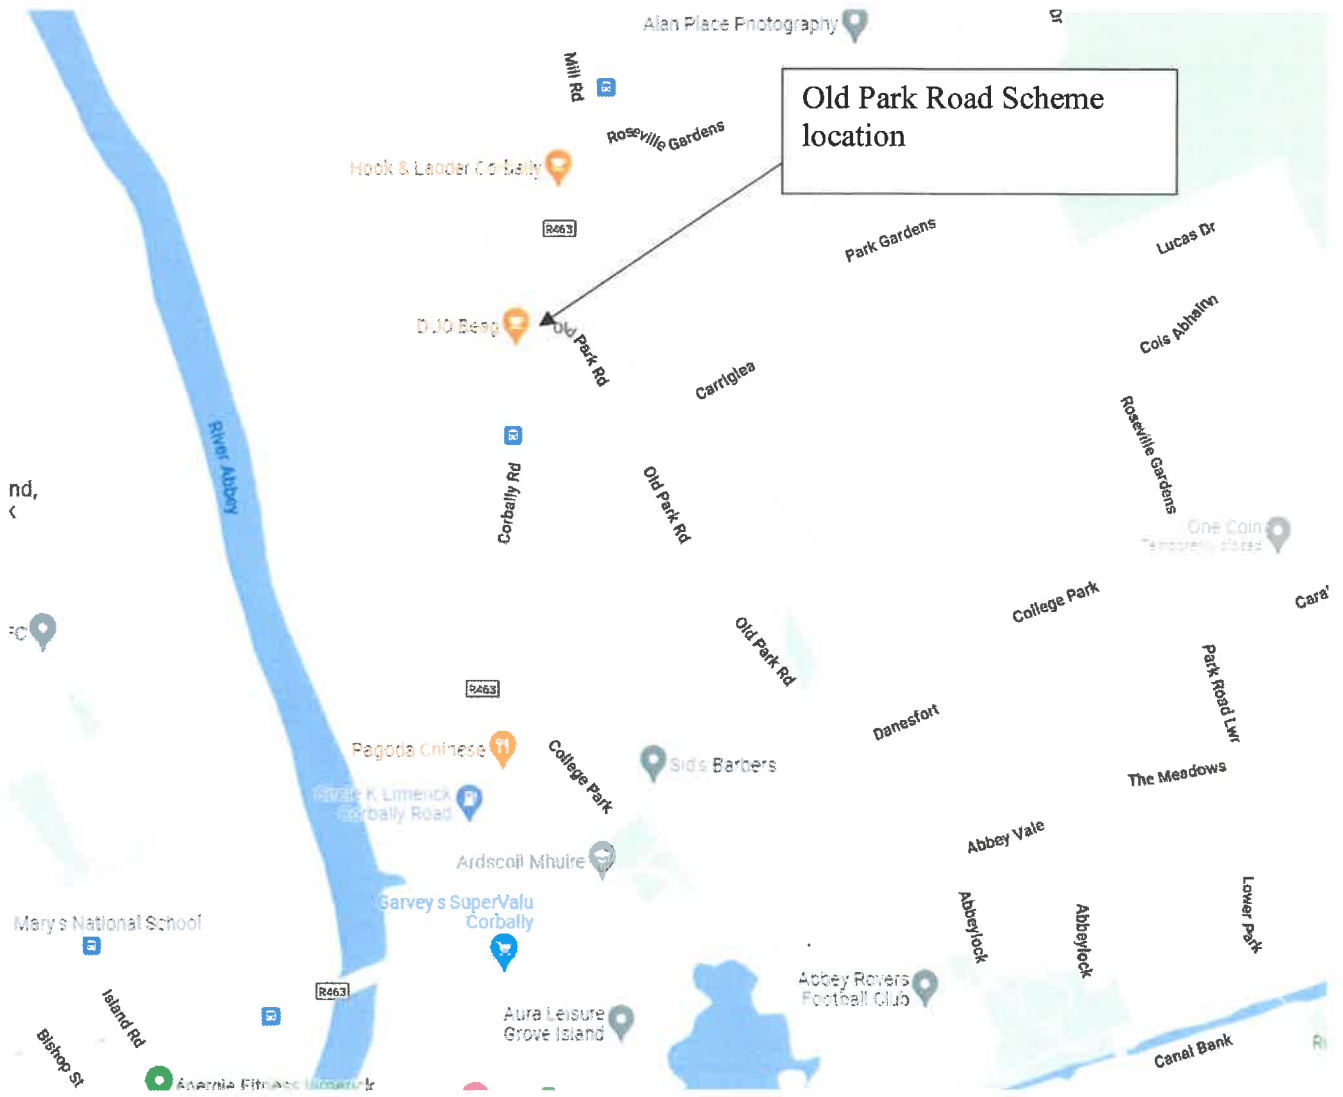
Alan Place Photography
Dr
Mill Rd
Old Park Road Scheme location
Roseville Gardens
Hook & Ladder Corbally
R463
Park Gardens
Lucas Dr
Cois Abhainn
DJ JO Beag
Old Park Rd
Carriglea
Roseville Gardens
River Abbey
Corbally Rd
Old Park Rd
nd,
One Coin
Temporarily closed
College Park
Cara
FC
Old Park Rd
Park Road Lwr
R463
Danesfort
Pagoda Chinese
College Park
Sids Barbers
The Meadows
Circle K Limerick Corbally Road
Abbey Vale
Ardscoil Mhuire
Garveys SuperValu Corbally
Abbeylock
Abbeylock
Lower Park
Marys National School
Abbey Rovers Football Club
R463
Island Rd
Aura Leisure Grove Island
Canal Bank
Bishop St
Anergie Fitness Limerick
Ri